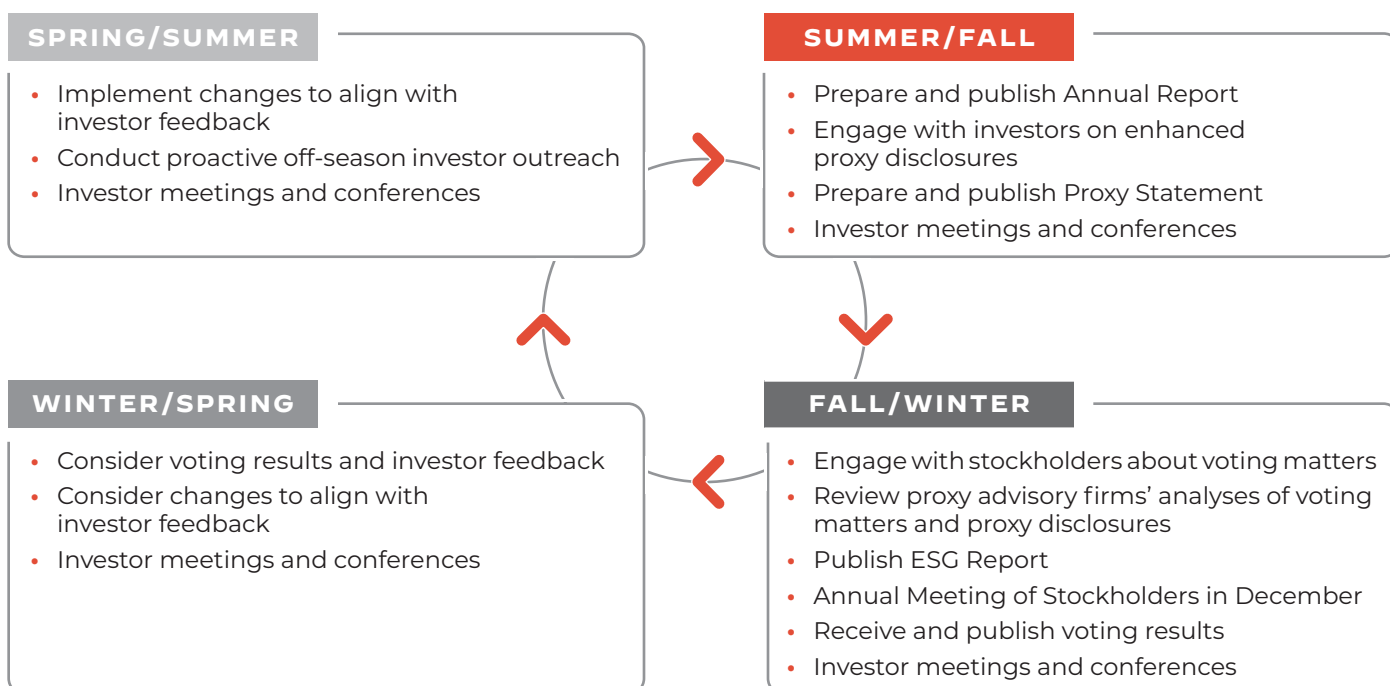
SPRING/SUMMER

• Implement changes to align with investor feedback
• Conduct proactive off-season investor outreach
• Investor meetings and conferences

SUMMER/FALL

• Prepare and publish Annual Report
• Engage with investors on enhanced proxy disclosures
• Prepare and publish Proxy Statement
• Investor meetings and conferences

WINTER/SPRING

• Consider voting results and investor feedback
• Consider changes to align with investor feedback
• Investor meetings and conferences

FALL/WINTER

• Engage with stockholders about voting matters
• Review proxy advisory firms' analyses of voting matters and proxy disclosures
• Publish ESG Report
• Annual Meeting of Stockholders in December
• Receive and publish voting results
• Investor meetings and conferences